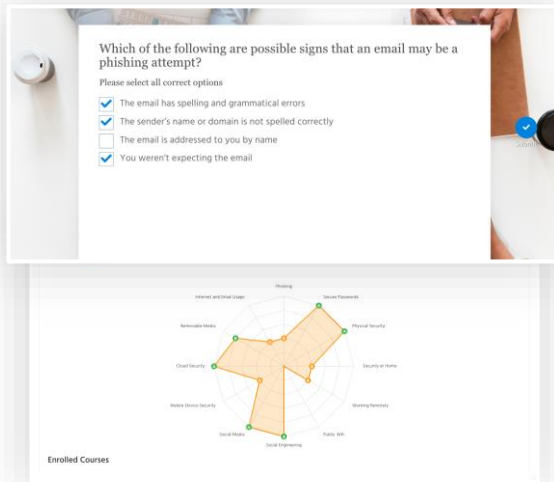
Which of the following are possible signs that an email may be a phishing attempt?

Please select all correct options

The email has spelling and grammatical errors

The sender's name or domain is not spelled correctly

The email is addressed to you by name

You weren't expecting the email

Submit

Phishing
Secure Passwords
Physical Security
Security at Home
Working Remotely
Public Wifi
Social Engineering
Social Media
Mobile Device Security
Cloud Security
Removable Media
Internet and Email Usage

Enrolled Courses